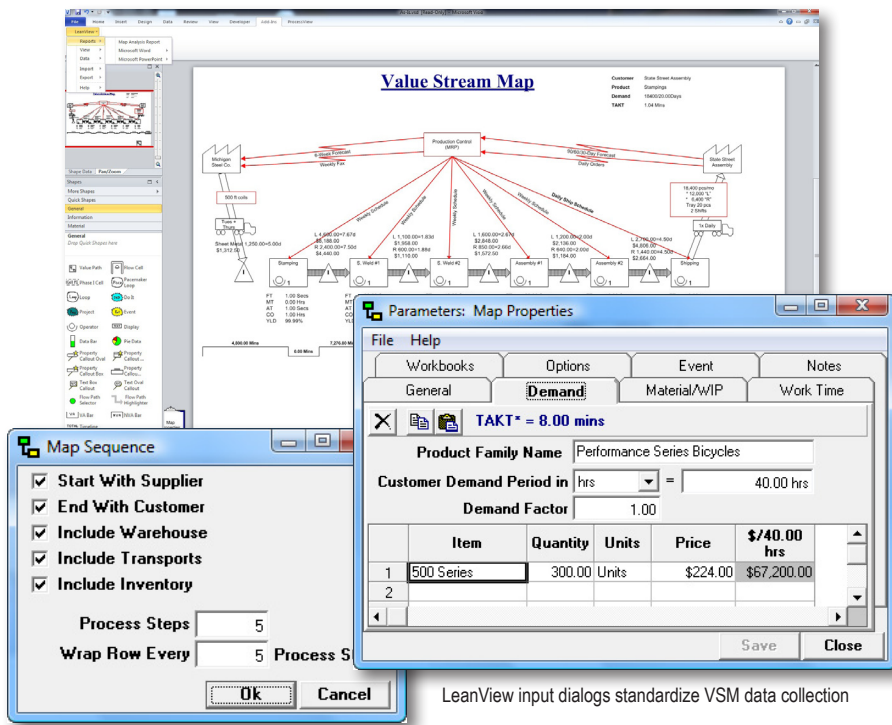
File Home Insert Design Data Review View Developer Add-Ins ProcessView

LeanView

Reports Map Analysis Report
View Microsoft Word
Data Microsoft PowerPoint
Import
Export
Help

Value Stream Map

Customer State Street Assembly
Product Stampings
Demand 18400/20.00Days
TAKT 1.04 Mins

Production Control (MRP)

Michigan Steel Co.

State Street Assembly

Weekly Fax
Daily Orders
Weekly Schedule
Daily Ship Schedule

500 ft coils

Tues + Thurs

1x Daily

Stamping
S. Weld #1
S. Weld #2
Assembly #1
Assembly #2
Shipping

4,000.00 Mins
0.00 Mins
7,270.00 Mins

Shape Data
Shapes
More Shapes
Quick Shapes
General
Information
Material
General
Drop Quick Shapes here

Value Path
Flow Cell
Phase | Cell
Pacemaker Loop
Loop
Do It
Project
Event
Operator
Display
Data Bar
Pie Data
Property Callout Oval
Property Callout Box
Text Box Callout
Text Oval Callout
Flow Path Selector
Flow Path Highlighter
VA Bar
NVA Bar

Map Sequence

Start With Supplier
End With Customer
Include Warehouse
Include Transports
Include Inventory

Process Steps 5
Wrap Row Every 5 Process St

Ok Cancel

Parameters: Map Properties

File Help

Workbooks Options Event Notes
General Demand Material/WIP Work Time

TAKT* = 8.00 mins

Product Family Name Performance Series Bicycles
Customer Demand Period in hrs = 40.00 hrs
Demand Factor 1.00

| | Item | Quantity | Units | Price | $/40.00 hrs |
|---|---|---|---|---|---|
| 1 | 500 Series | 300.00 | Units | $224.00 | $67,200.00 |
| 2 | | | | | |

Save Close

LeanView input dialogs standardize VSM data collection